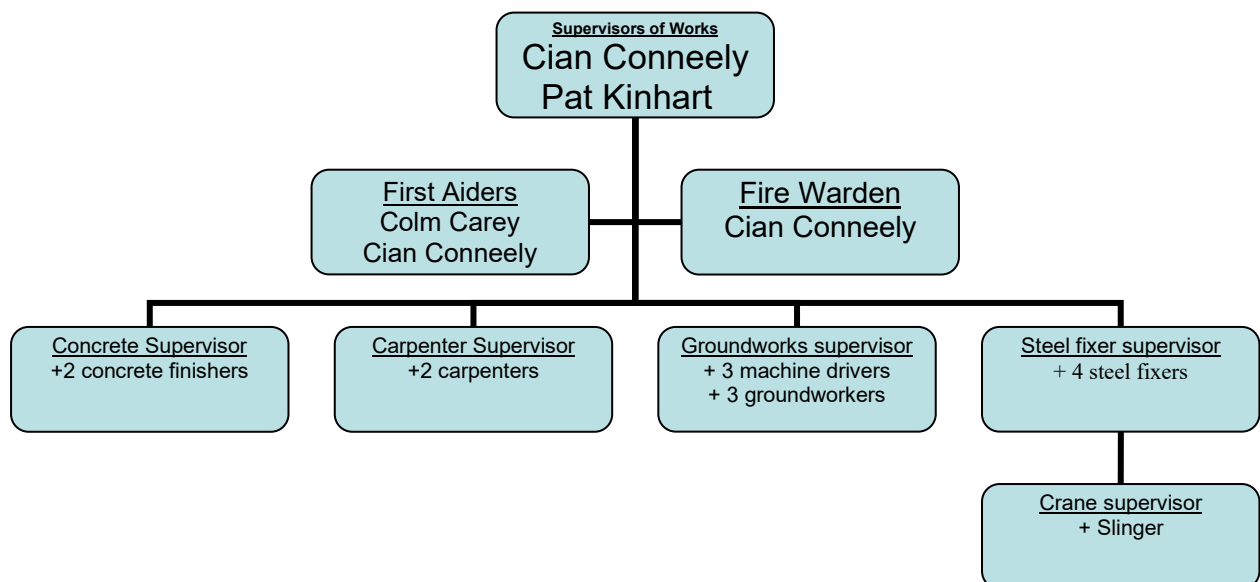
Supervisors of Works
Cian Conneely
Pat Kinhart

First Aiders
Colm Carey
Cian Conneely

Fire Warden
Cian Conneely

Concrete Supervisor
+2 concrete finishers

Carpenter Supervisor
+2 carpenters

Groundworks supervisor
+ 3 machine drivers
+ 3 groundworkers

Steel fixer supervisor
+ 4 steel fixers

Crane supervisor
+ Slinger